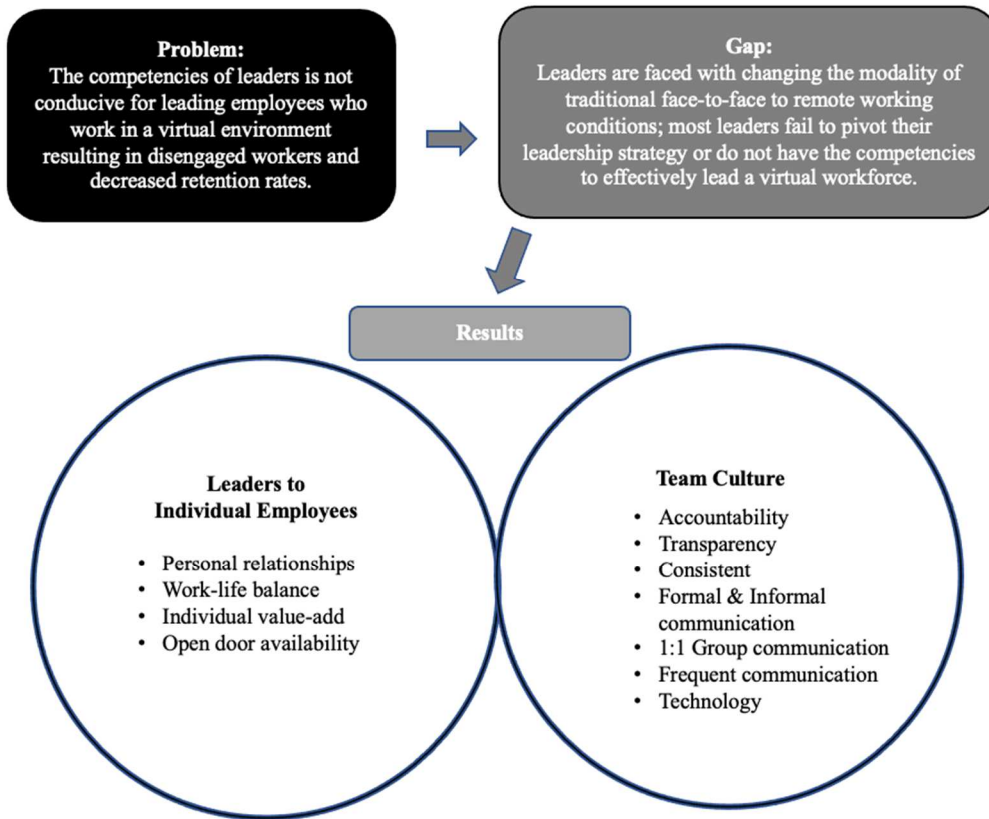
**Problem:**
The competencies of leaders is not conducive for leading employees who work in a virtual environment resulting in disengaged workers and decreased retention rates.

**Gap:**
Leaders are faced with changing the modality of traditional face-to-face to remote working conditions; most leaders fail to pivot their leadership strategy or do not have the competencies to effectively lead a virtual workforce.

**Results**

**Leaders to Individual Employees**

- Personal relationships
- Work-life balance
- Individual value-add
- Open door availability

**Team Culture**

- Accountability
- Transparency
- Consistent
- Formal & Informal communication
- 1:1 Group communication
- Frequent communication
- Technology